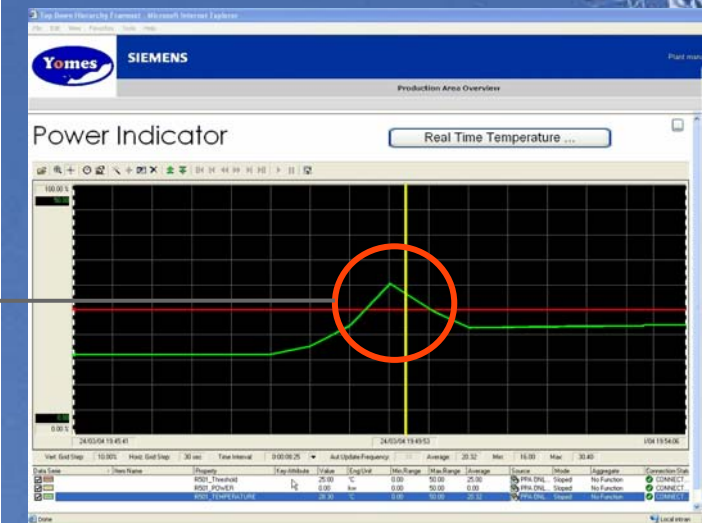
Top Down Hierarchy Framework - Microsoft Internet Explorer

File Edit View Favorites Tools Help

Yomes

SIEMENS

Plant man

Production Area Overview

Power Indicator

Real Time Temperature ...

100.00 %

90.00

0.00

0.00 %

24/03/04 19:45:41

24/03/04 19:49:53

/04 19:54:06

Vert. Grid Step 10.00% Horiz. Grid Step 30 sec Time Interval 0:00:08:25 Aut.Update Frequency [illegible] Average 20.32 Min 16.00 Max 30.40

| Data Serie | Item Name | Property | Key Attribute | Value | Eng.Unit | Min Range | Max Range | Average | Source | Mode | Aggregate | Connection Stat |
|---|---|---|---|---|---|---|---|---|---|---|---|---|
| | | R501_Threshold | | 25.00 | °C | 0.00 | 50.00 | 25.00 | PPA ENL... | Stoped | No Function | CONNECT... |
| | | R501_POWER | | 0.00 | kw | 0.00 | 50.00 | 0.00 | PPA ENL... | Stoped | No Function | CONNECT... |
| | | R501_TEMPERATURE | | 28.30 | °C | 0.00 | 50.00 | 20.32 | PPA ENL... | Stoped | No Function | CONNECT... |

Done

Local intran